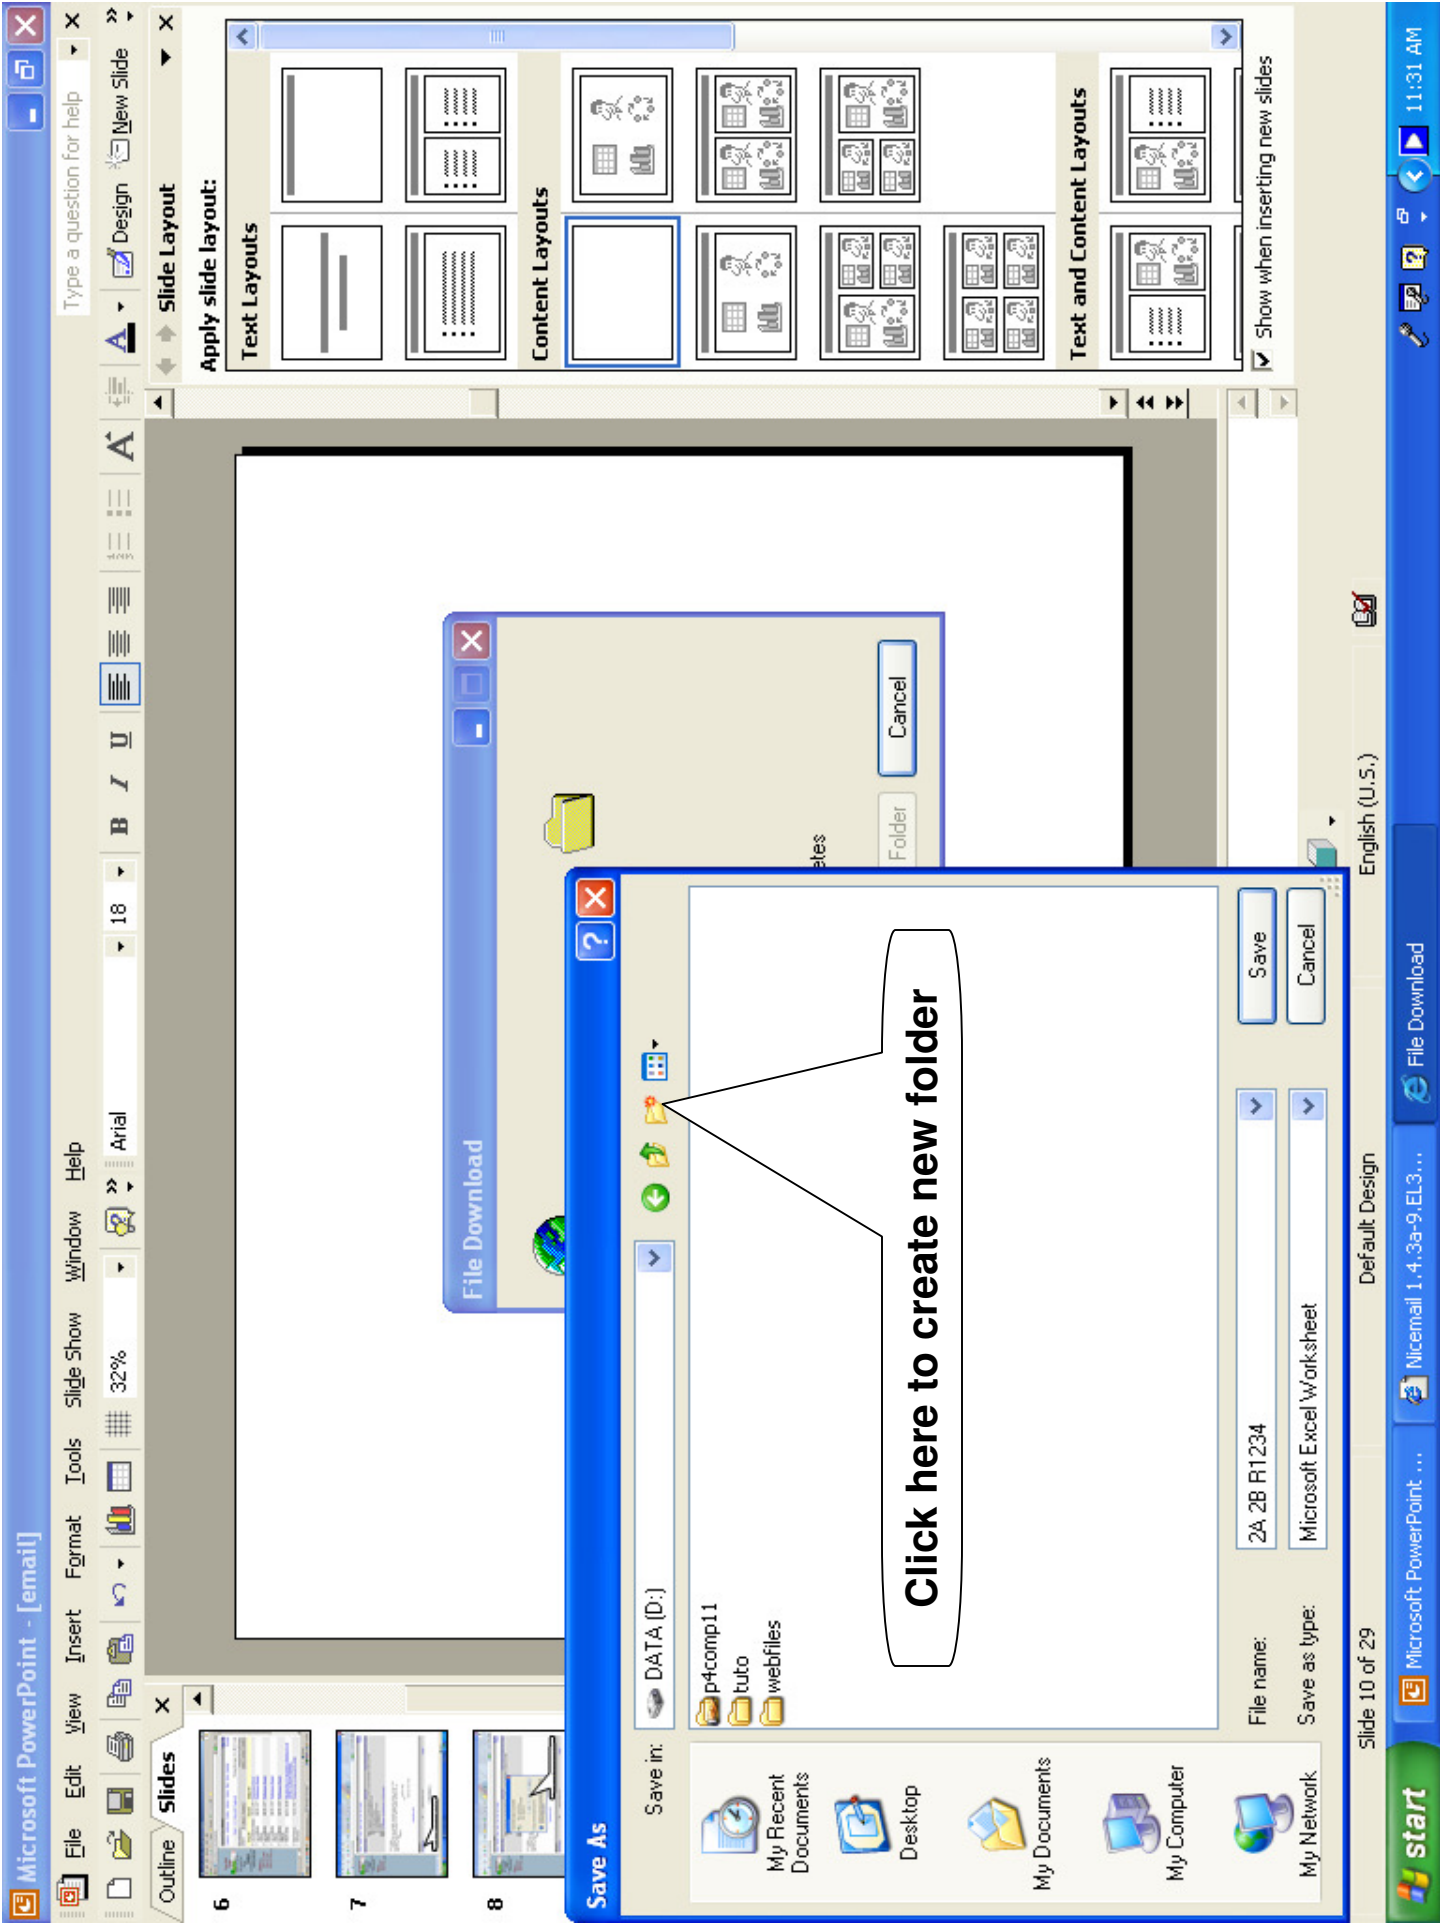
Microsoft PowerPoint - [email]

File Edit View Insert Format Tools Slide Show Window Help

Type a question for help

32% Arial 18 B I U Design New Slide

Outline Slides

6
7
8

Slide Layout

Apply slide layout:

Text Layouts

Content Layouts

Text and Content Layouts

Show when inserting new slides

File Download

Cancel

Folder

etes

Save As

Save in: DATA (D:)

p4comp11
tuto
webfiles

My Recent Documents

Desktop

My Documents

My Computer

My Network

File name: 2A 2B R1234

Save as type: Microsoft Excel Worksheet

Save

Cancel

Click here to create new folder

Slide 10 of 29 Default Design English (U.S.)

start Microsoft PowerPoint ... Nicemail 1.4.3a-9.EL3... File Download 11:31 AM